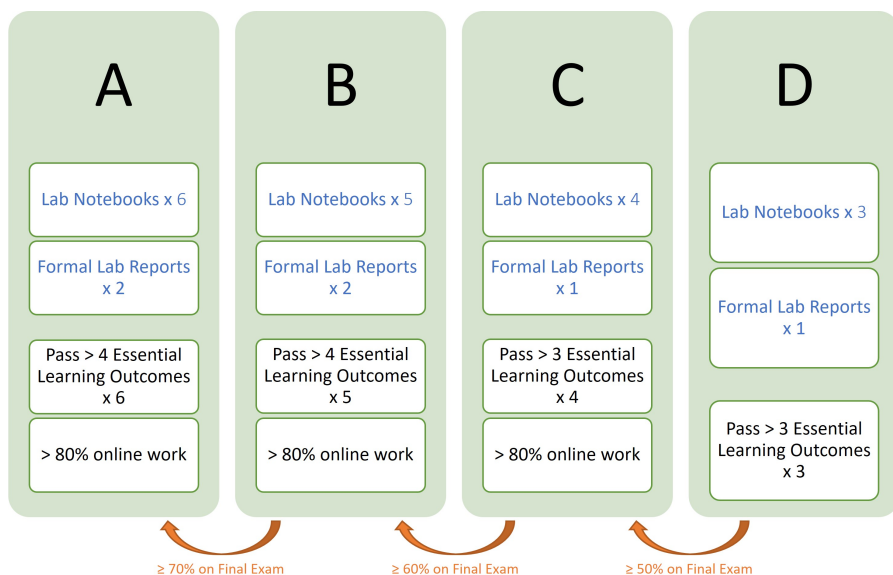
A

Lab Notebooks x 6

Formal Lab Reports x 2

Pass > 4 Essential Learning Outcomes x 6

> 80% online work

B

Lab Notebooks x 5

Formal Lab Reports x 2

Pass > 4 Essential Learning Outcomes x 5

> 80% online work

C

Lab Notebooks x 4

Formal Lab Reports x 1

Pass > 3 Essential Learning Outcomes x 4

> 80% online work

D

Lab Notebooks x 3

Formal Lab Reports x 1

Pass > 3 Essential Learning Outcomes x 3

≥ 70% on Final Exam

≥ 60% on Final Exam

≥ 50% on Final Exam